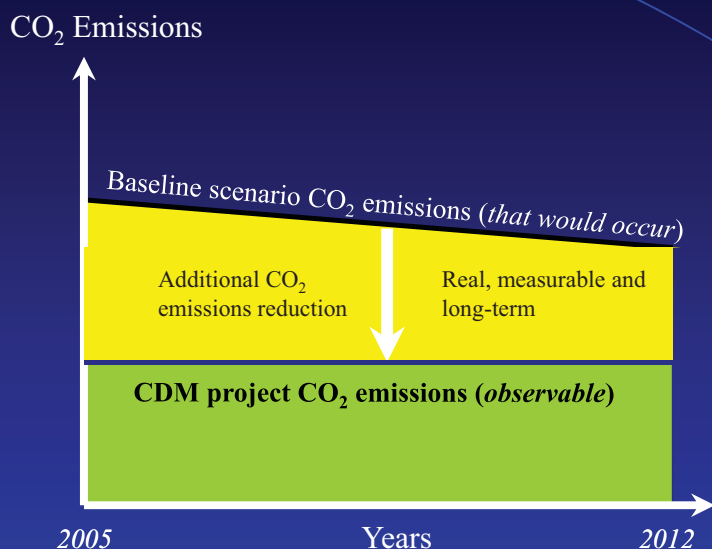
$CO_2$ Emissions

Baseline scenario $CO_2$ emissions (*that would occur*)

Additional $CO_2$ emissions reduction

Real, measurable and long-term

**CDM project $CO_2$ emissions (*observable*)**

*2005*

Years

*2012*